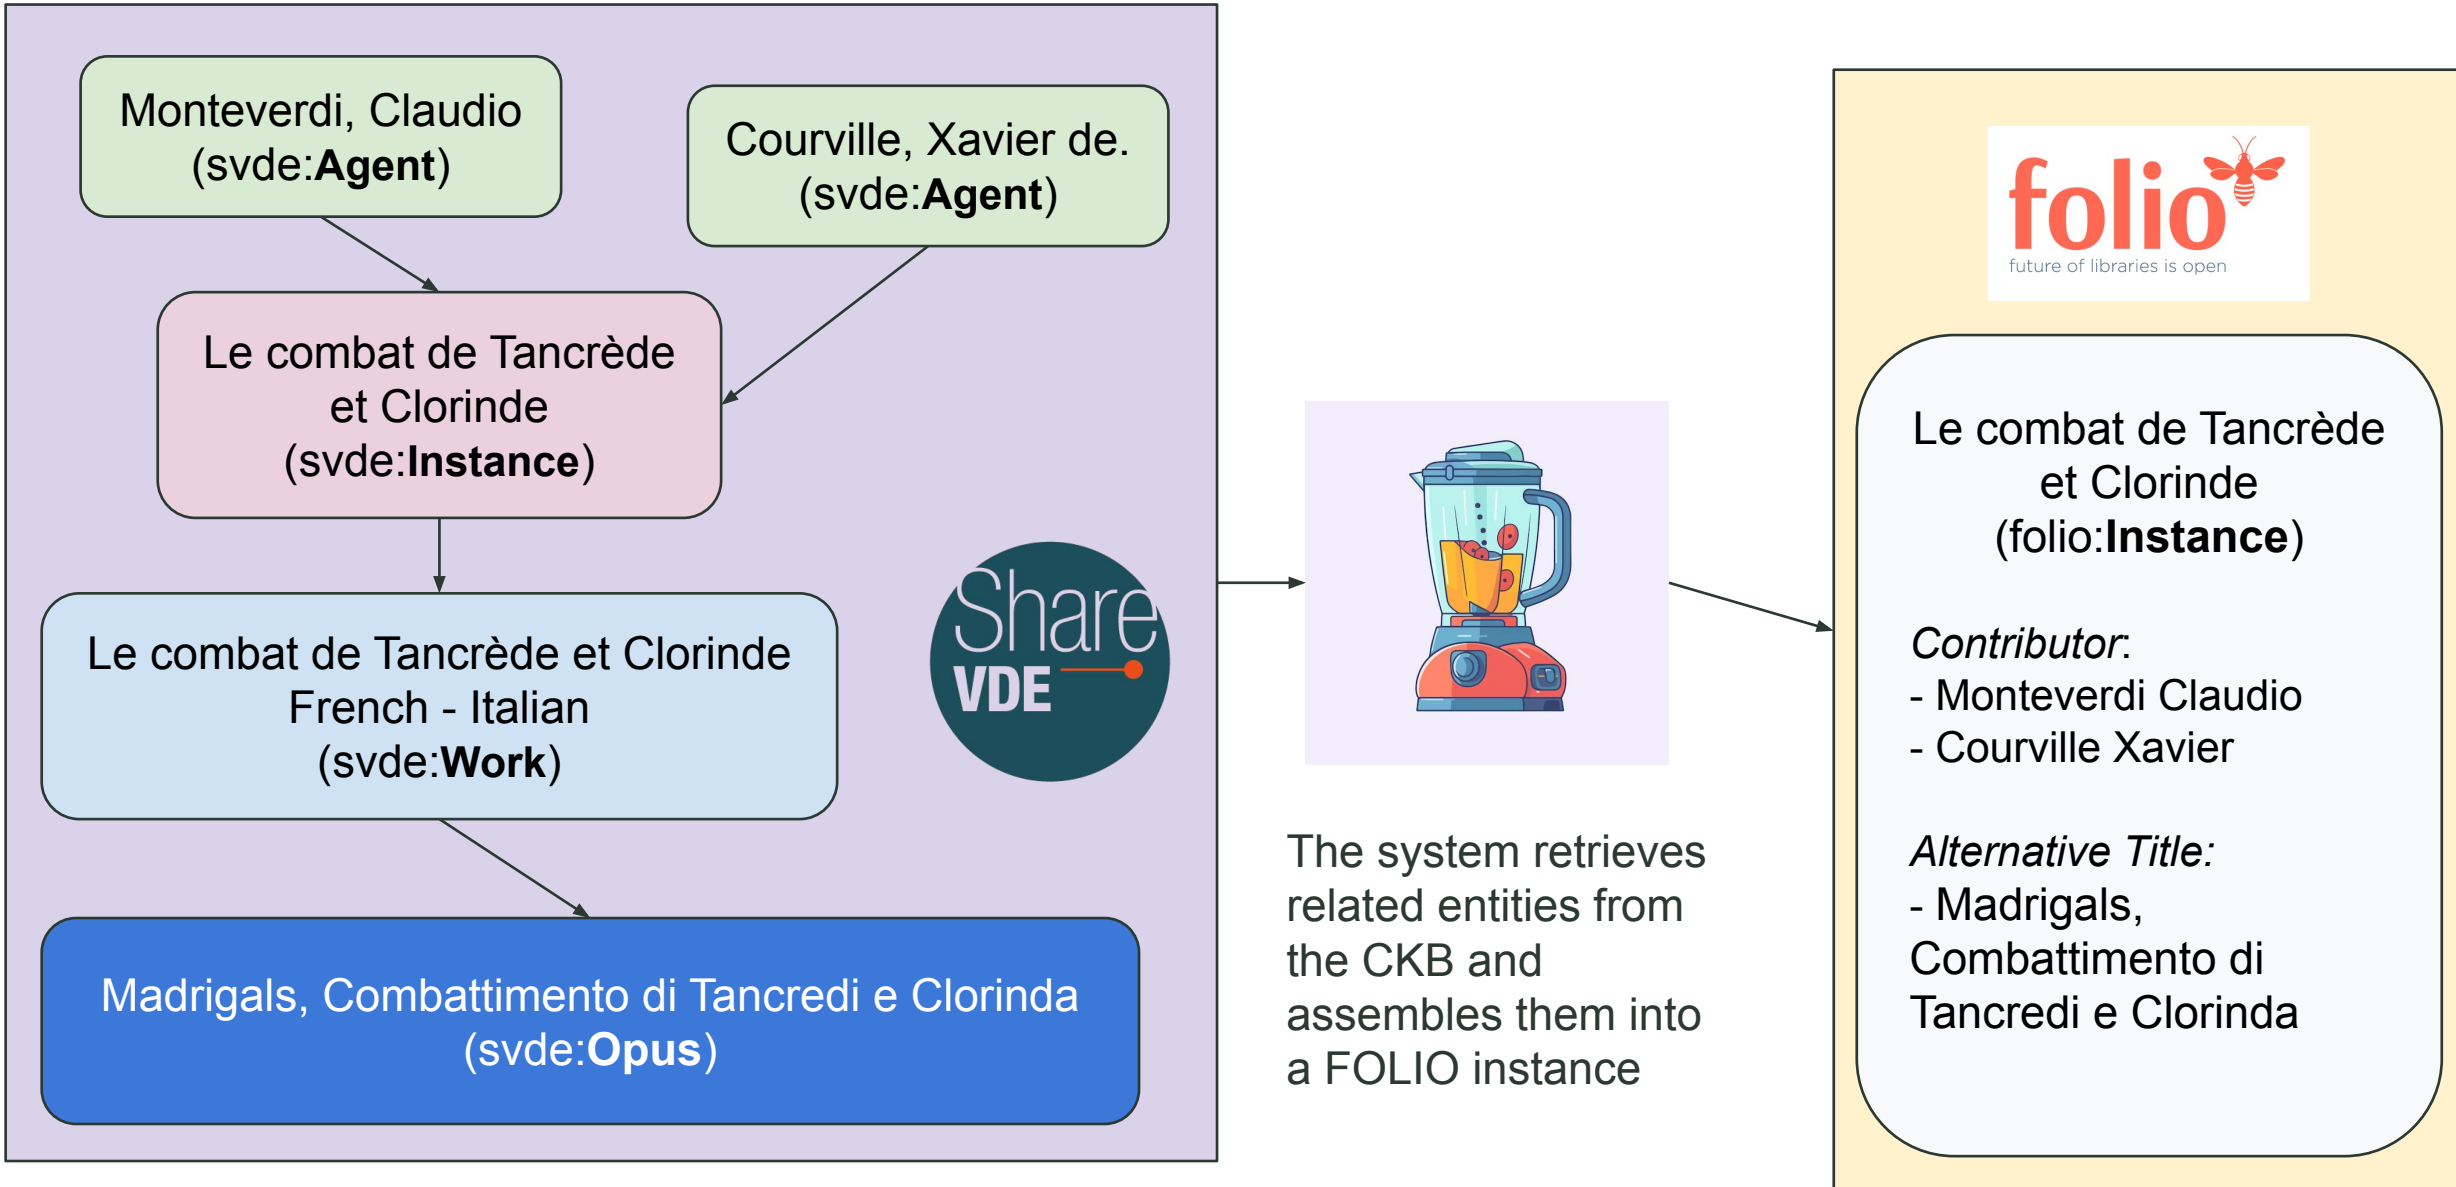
Monteverdi, Claudio (svde:**Agent**)

Courville, Xavier de. (svde:**Agent**)

Le combat de Tancrède et Clorinde (svde:**Instance**)

Le combat de Tancrède et Clorinde French - Italian (svde:**Work**)

Share VDE

Madrigals, Combattimento di Tancredi e Clorinda (svde:**Opus**)

The system retrieves related entities from the CKB and assembles them into a FOLIO instance

folio
future of libraries is open

Le combat de Tancrède et Clorinde (folio:**Instance**)

*Contributor*:
- Monteverdi Claudio
- Courville Xavier

*Alternative Title:*
- Madrigals, Combattimento di Tancredi e Clorinda